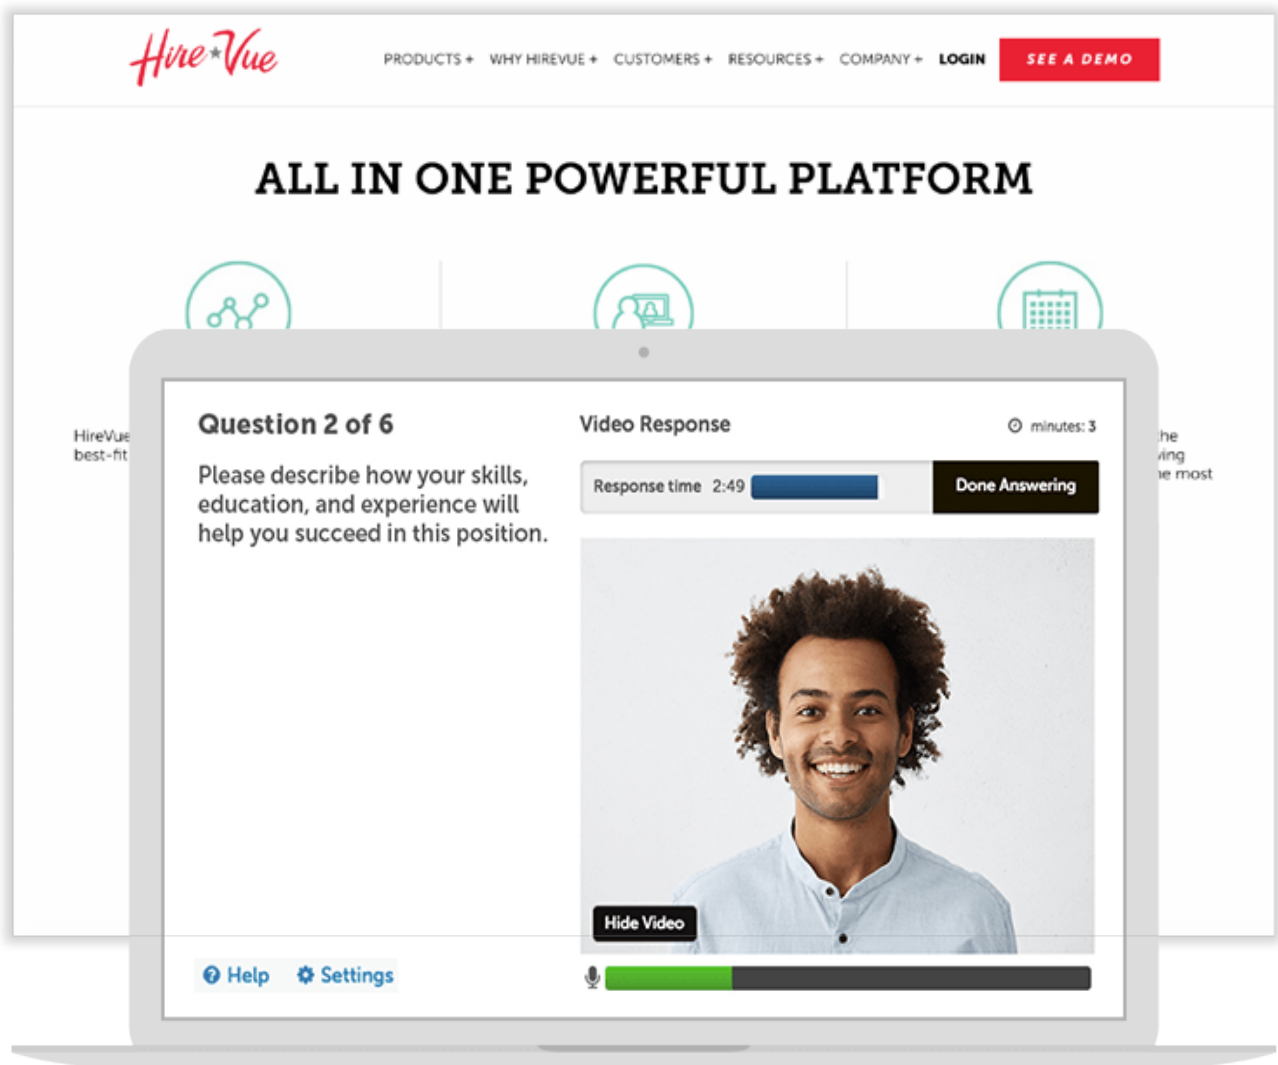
Hire★Vue

PRODUCTS + WHY HIREVUE + CUSTOMERS + RESOURCES + COMPANY + LOGIN SEE A DEMO

ALL IN ONE POWERFUL PLATFORM

HireVue best-fit

he ving e most

Question 2 of 6

Please describe how your skills, education, and experience will help you succeed in this position.

Video Response

minutes: 3

Response time 2:49

Done Answering

Hide Video

Help Settings